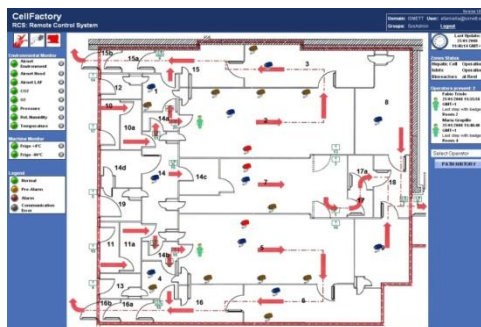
CellFactory
RCS: Remote Control System

Domain: CNR77 User: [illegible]
Groups: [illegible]
Logout

Last Update
21/01/2008
15:45:13 GMT+1

Environmental Monitor
Absent Environment
Absent Hood
Absent LAF
CO2
O2
Pressure
Rel. Humidity
Temperature

Machine Monitor
Fridge +4°C
Fridge -80°C

Legend
Normal
Pre-Alarm
Alarm
Communication Error

Zones Status
Aseptic Cell Operational
Isolators Operational
Biosamples at Rest

Operators present: 3
Fabio Triolo
21/01/2008 15:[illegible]
GMT+1
Last step with badge
Room 2
Mario Gargiulo
21/01/2008 15:40:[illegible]
GMT+1
Last step with badge
Room 4

Select Operator
PASS GIESTATO

15b
15a
15
3
12
1
2
10
10a
14a
14d
14c
7
17a
18
9
14
17
19
11
11a
5
14b
4
13
13a
16b
16
6